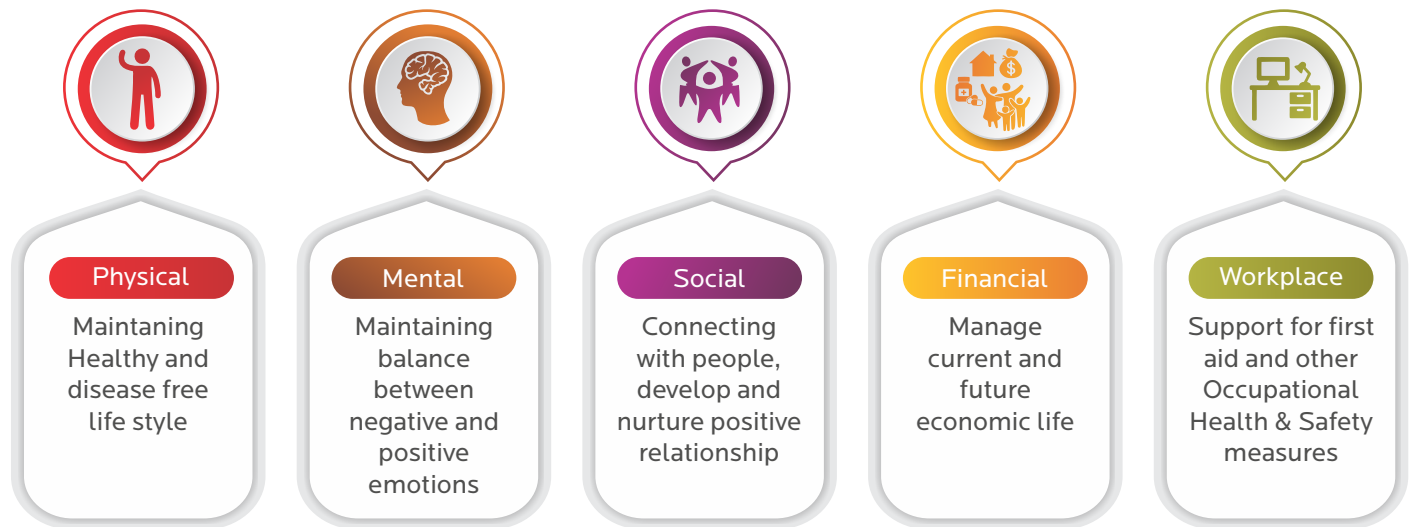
Physical

Maintaning Healthy and disease free life style

Mental

Maintaining balance between negative and positive emotions

Social

Connecting with people, develop and nurture positive relationship

Financial

Manage current and future economic life

Workplace

Support for first aid and other Occupational Health & Safety measures